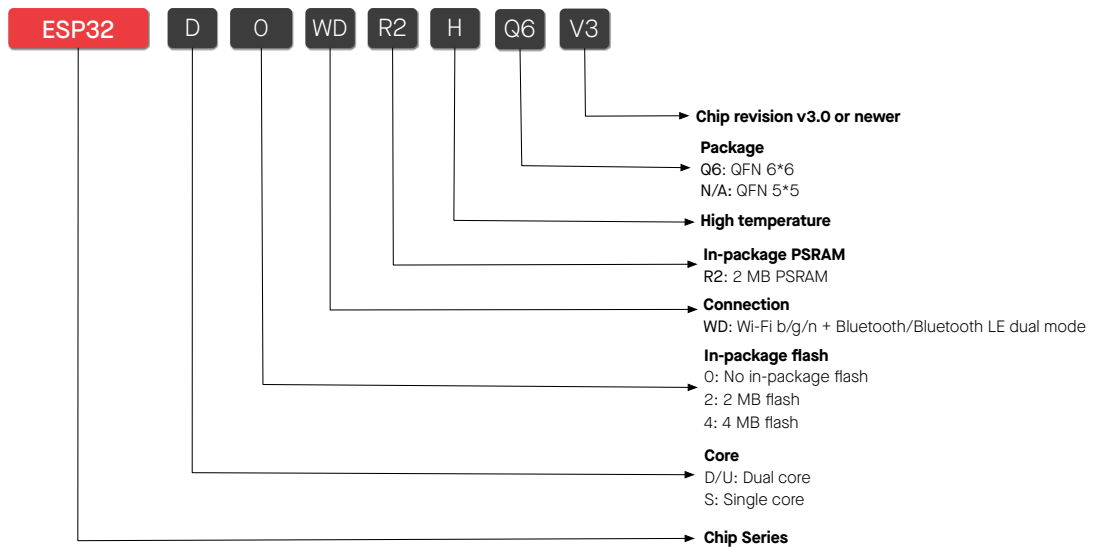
ESP32 D 0 WD R2 H Q6 V3

Chip revision v3.0 or newer

Package
Q6: QFN 6*6
N/A: QFN 5*5

High temperature

In-package PSRAM
R2: 2 MB PSRAM

Connection
WD: Wi-Fi b/g/n + Bluetooth/Bluetooth LE dual mode

In-package flash
0: No in-package flash
2: 2 MB flash
4: 4 MB flash

Core
D/U: Dual core
S: Single core

Chip Series